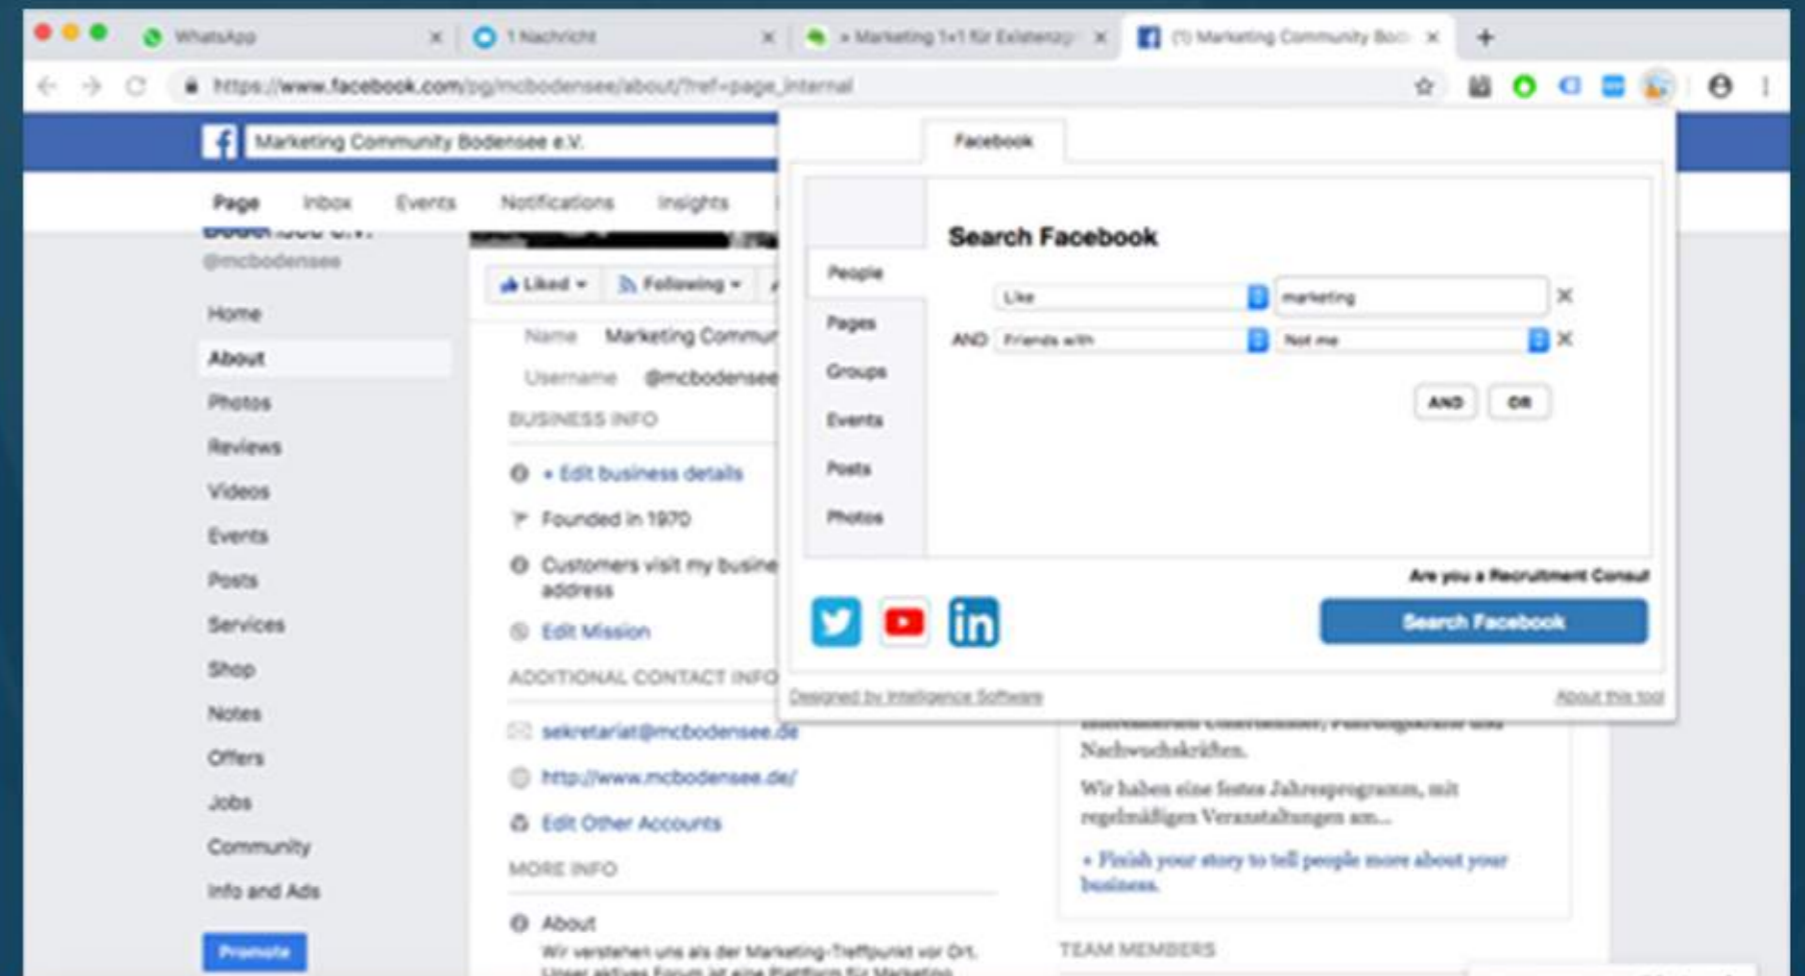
WhatsApp
1 Nachricht
» Marketing 1x1 für Existenzg
(1) Marketing Community Bod
https://www.facebook.com/pg/mcbodensee/about/?ref=page_internal

Marketing Community Bodensee e.V.

Page Inbox Events Notifications Insights

@mcbodensee

Home
About
Photos
Reviews
Videos
Events
Posts
Services
Shop
Notes
Offers
Jobs
Community
Info and Ads
Promote

Liked Following

Name Marketing Commun
Username @mcbodensee
BUSINESS INFO
+ Edit business details
Founded in 1970
Customers visit my busine address
Edit Mission
ADDITIONAL CONTACT INFO
sekretariat@mcbodensee.de
http://www.mcbodensee.de/
Edit Other Accounts
MORE INFO
About
Wir verstehen uns als der Marketing-Treffpunkt vor Ort. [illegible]

Nachwuchskräften.
Wir haben eine festes Jahresprogramm, mit regelmäßigen Veranstaltungen am...
+ Finish your story to tell people more about your business.
TEAM MEMBERS

Facebook
Search Facebook
People
Pages
Groups
Events
Posts
Photos
Like marketing
AND Friends with Not me
AND OR
Are you a Recruitment Consul
Search Facebook
Designed by Intelligence Software
About this tool